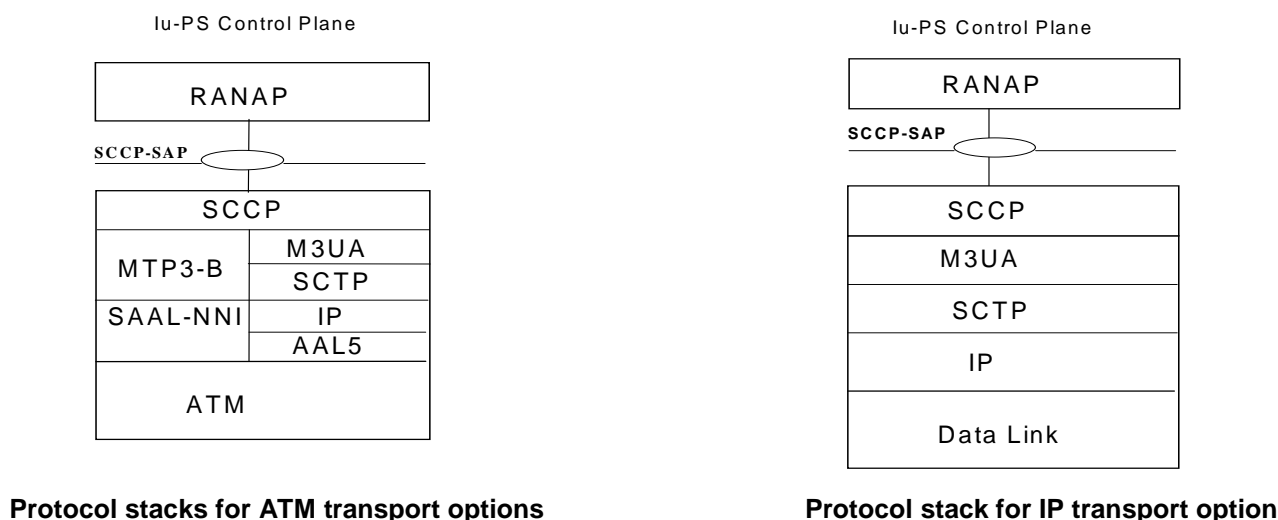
Iu-PS Control Plane

RANAP

SCCP-SAP

SCCP

MTP3-B

M3UA

SCTP

SAAL-NNI

IP

AAL5

ATM

Protocol stacks for ATM transport options

Iu-PS Control Plane

RANAP

SCCP-SAP

SCCP

M3UA

SCTP

IP

Data Link

Protocol stack for IP transport option